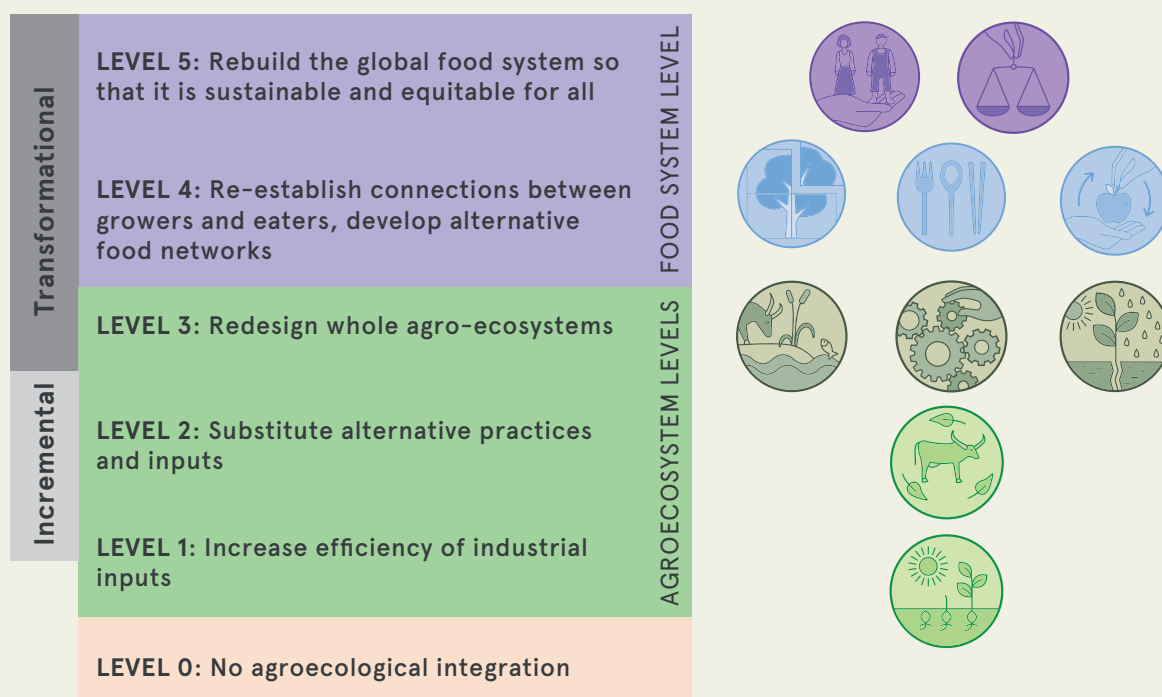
Transformational

Incremental

LEVEL 5: Rebuild the global food system so that it is sustainable and equitable for all

LEVEL 4: Re-establish connections between growers and eaters, develop alternative food networks

FOOD SYSTEM LEVEL

LEVEL 3: Redesign whole agro-ecosystems

LEVEL 2: Substitute alternative practices and inputs

LEVEL 1: Increase efficiency of industrial inputs

AGROECOSYSTEM LEVELS

LEVEL 0: No agroecological integration